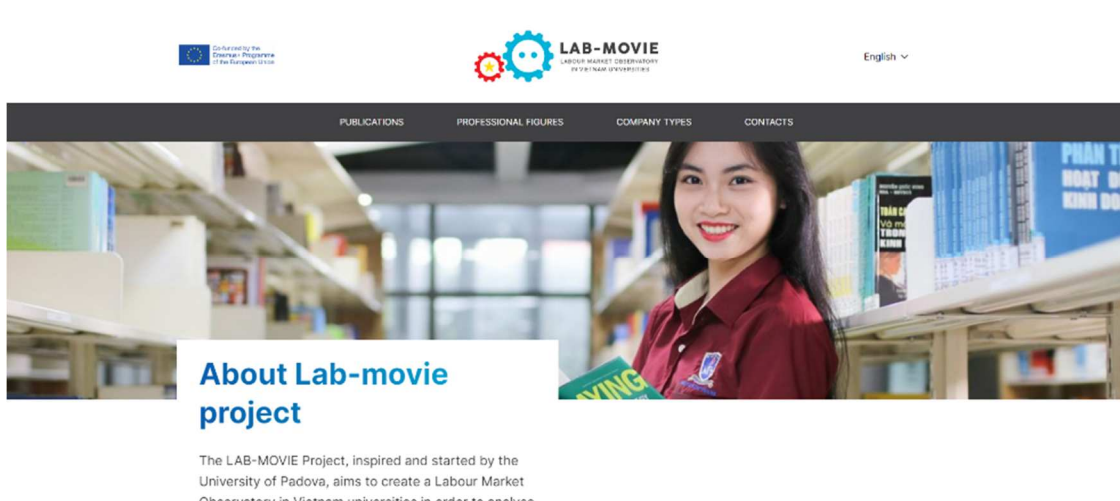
Co-funded by the Erasmus+ Programme of the European Union

LAB-MOVIE
LABOUR MARKET OBSERVATORY IN VIETNAM UNIVERSITIES

English

PUBLICATIONS
PROFESSIONAL FIGURES
COMPANY TYPES
CONTACTS

About Lab-movie project

The LAB-MOVIE Project, inspired and started by the University of Padova, aims to create a Labour Market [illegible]